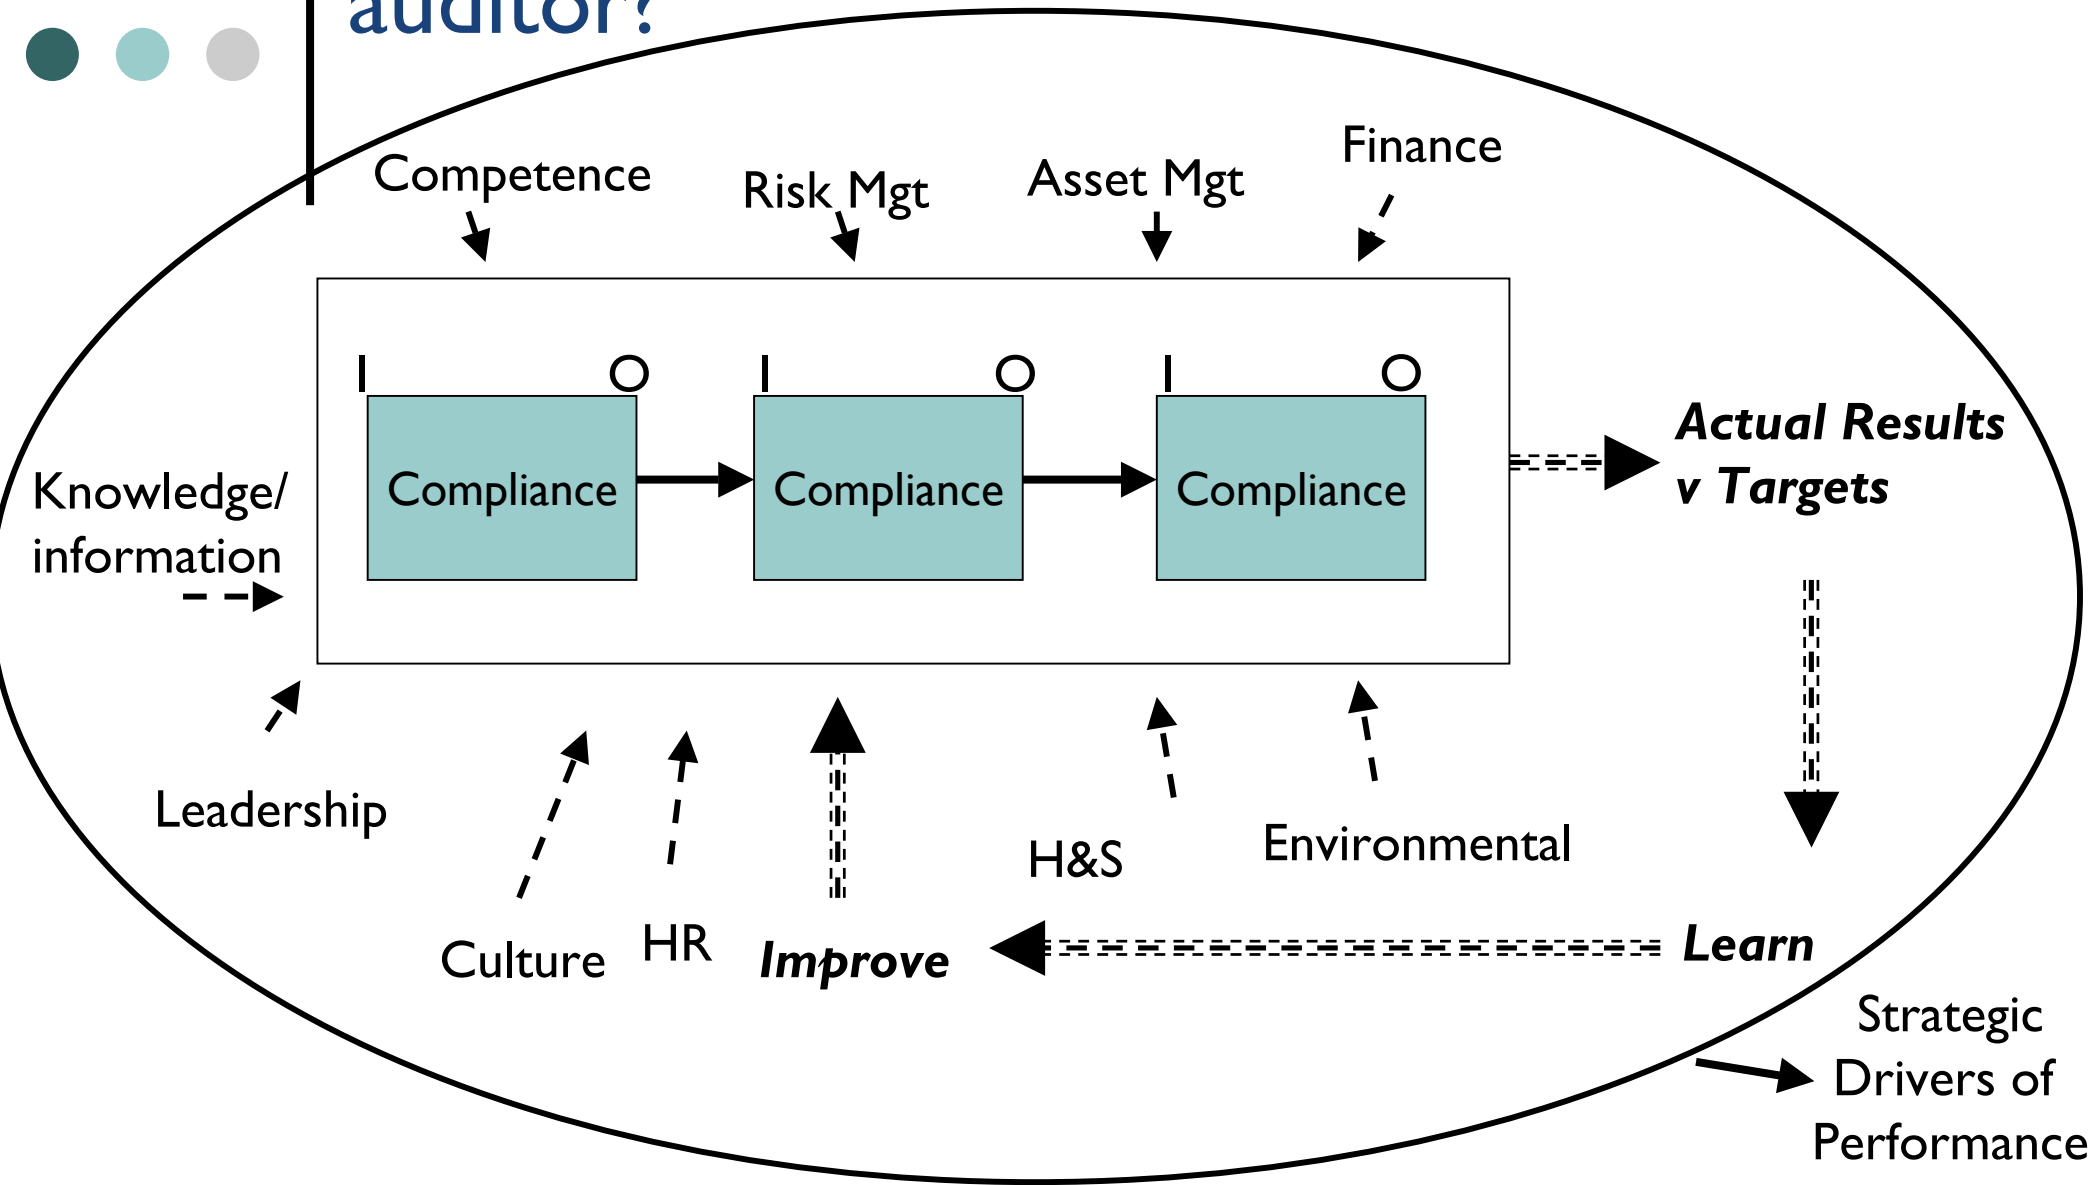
auditor?

Competence

Risk Mgt

Asset Mgt

Finance

I O I O I O

Compliance

Compliance

Compliance

Actual Results v Targets

Knowledge/ information

Leadership

Culture

HR

Improve

H&S

Environmental

Learn

Strategic Drivers of Performance